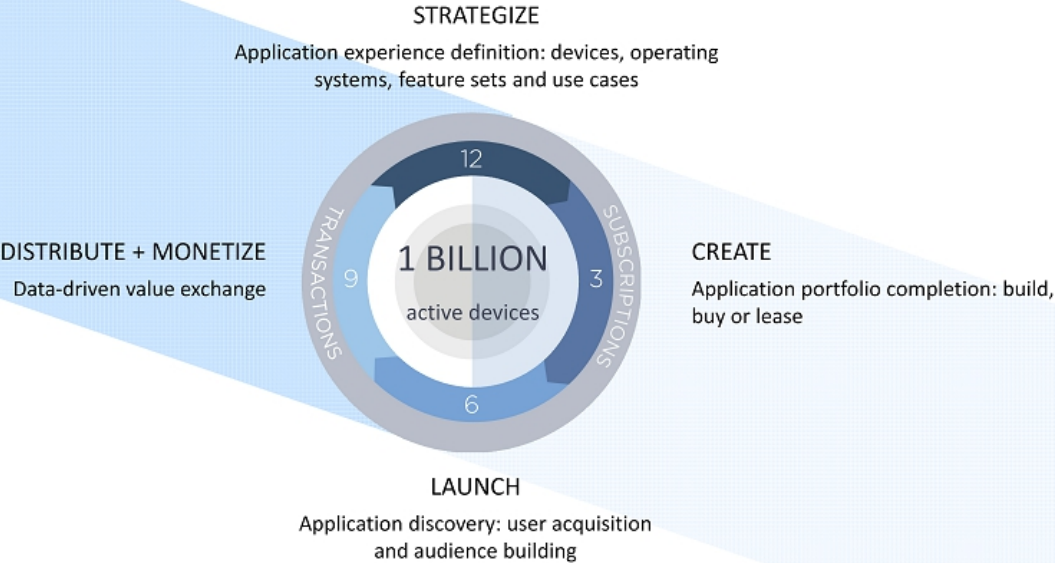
STRATEGIZE

Application experience definition: devices, operating systems, feature sets and use cases

12

TRANSACTIONS

SUBSCRIPTIONS

DISTRIBUTE + MONETIZE

Data-driven value exchange

9

1 BILLION

active devices

3

CREATE

Application portfolio completion: build, buy or lease

6

LAUNCH

Application discovery: user acquisition and audience building